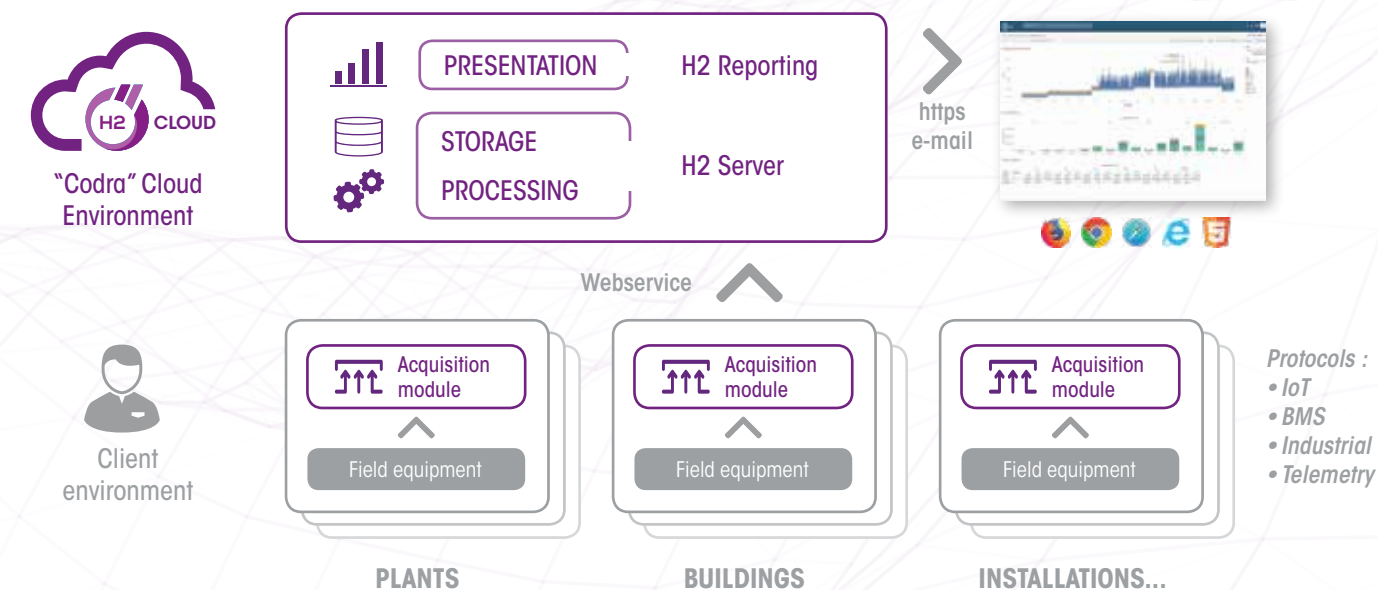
H2 CLOUD

"Codra" Cloud Environment

PRESENTATION

H2 Reporting

STORAGE

PROCESSING

H2 Server

https
e-mail

Webservice

Acquisition module

Field equipment

Acquisition module

Field equipment

Acquisition module

Field equipment

Client environment

Protocols :
• IoT
• BMS
• Industrial
• Telemetry

PLANTS

BUILDINGS

INSTALLATIONS...